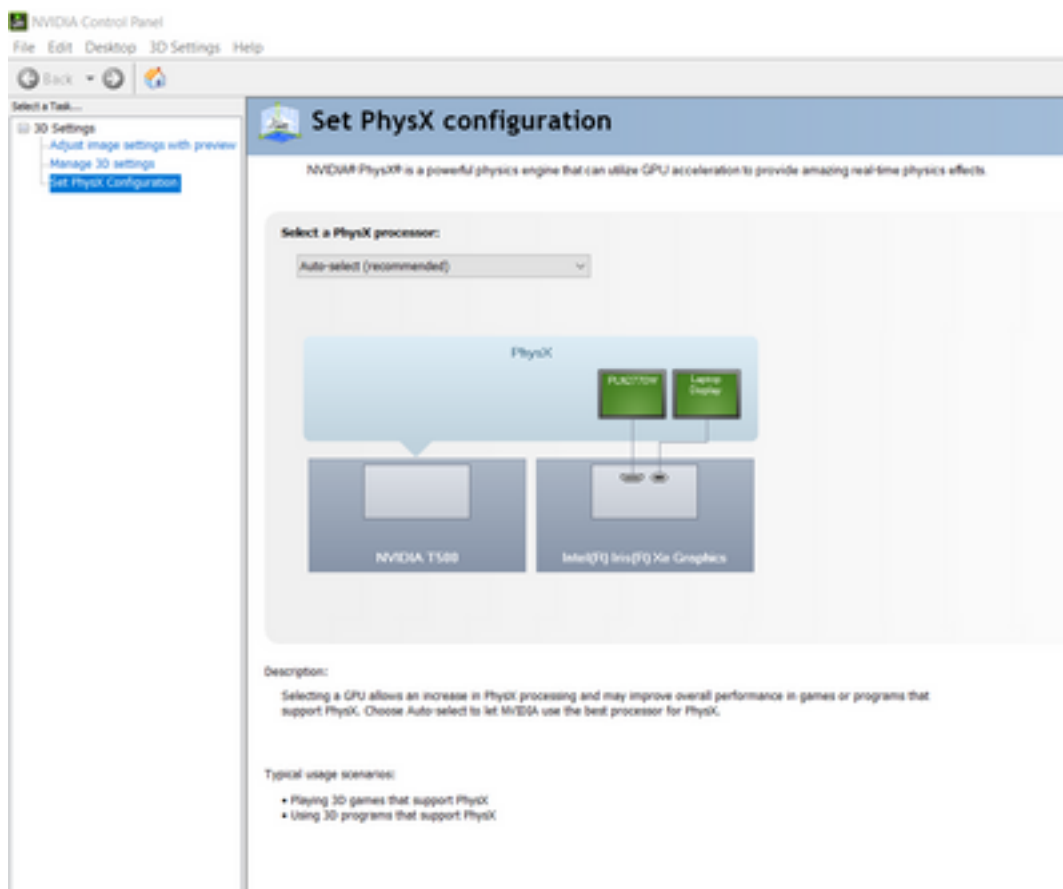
NVIDIA Control Panel

File Edit Desktop 3D Settings Help

Back

Select a Task...

3D Settings
Adjust image settings with preview
Manage 3D settings
Set PhysX Configuration

Set PhysX configuration

NVIDIA® PhysX® is a powerful physics engine that can utilize GPU acceleration to provide amazing real-time physics effects.

Select a PhysX processor:

Auto-select (recommended)

PhysX

PL2277OW

Laptop Display

NVIDIA T500

Intel(R) Iris(R) Xe Graphics

Description:

Selecting a GPU allows an increase in PhysX processing and may improve overall performance in games or programs that support PhysX. Choose Auto-select to let NVIDIA use the best processor for PhysX.

Typical usage scenarios:

• Playing 3D games that support PhysX
• Using 3D programs that support PhysX